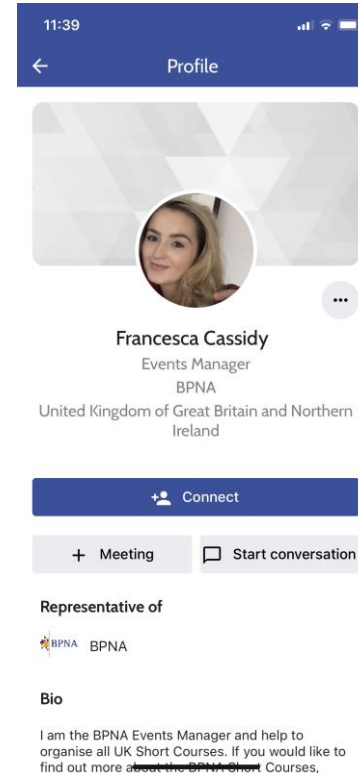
11:39

Profile

...

Francesca Cassidy

Events Manager

BPNA

United Kingdom of Great Britain and Northern Ireland

Connect

+ Meeting

Start conversation

Representative of

BPNA BPNA

Bio

I am the BPNA Events Manager and help to organise all UK Short Courses. If you would like to find out more about the BPNA Short Courses,